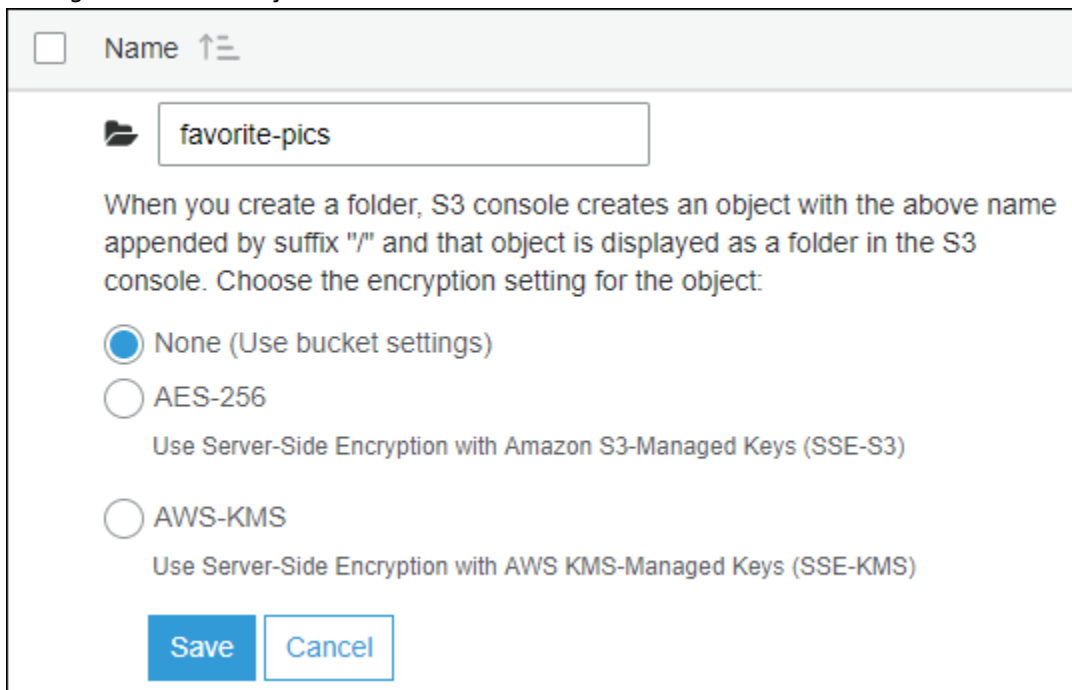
Name

favorite-pics

When you create a folder, S3 console creates an object with the above name appended by suffix "/" and that object is displayed as a folder in the S3 console. Choose the encryption setting for the object:

None (Use bucket settings)

AES-256

Use Server-Side Encryption with Amazon S3-Managed Keys (SSE-S3)

AWS-KMS

Use Server-Side Encryption with AWS KMS-Managed Keys (SSE-KMS)

Save Cancel